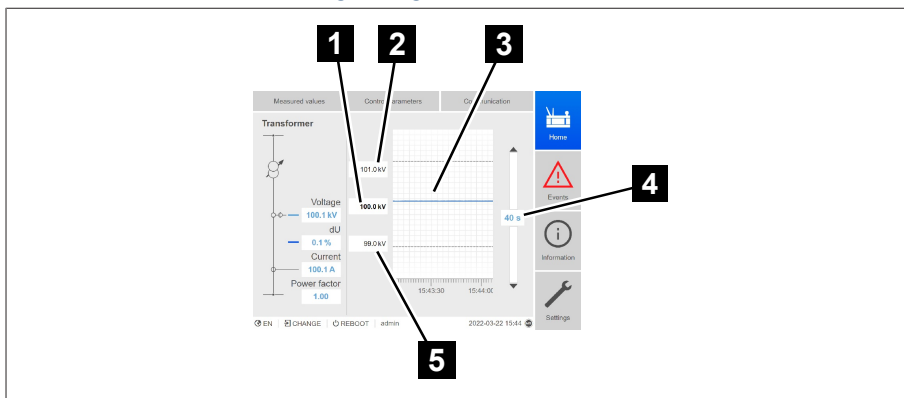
1 2 3

Measured values | Contr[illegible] parameters | Co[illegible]unication

Home

Transformer

101.0 kV

4

Events

Voltage
100.1 kV

100.0 kV

40 s

dU
0.1 %

Information

99.0 kV

Current
100.1 A

Power factor
1.00

15:43:30 15:44:0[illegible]

Settings

EN | CHANGE | REBOOT | admin 2022-03-22 15:44

5